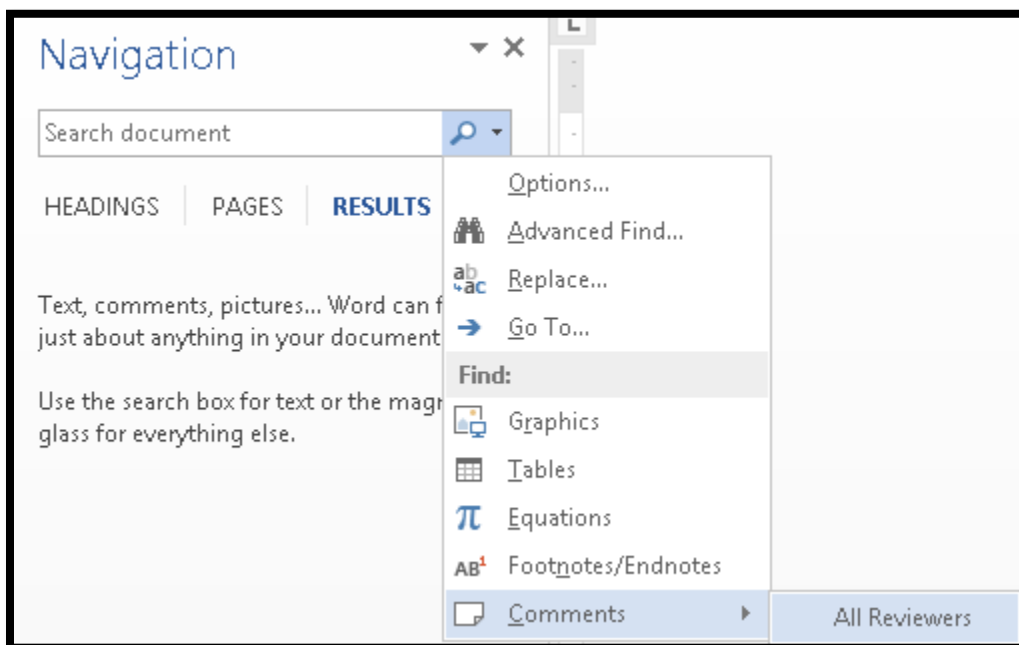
Navigation

Search document

HEADINGS PAGES RESULTS

Text, comments, pictures... Word can f just about anything in your document

Use the search box for text or the magr glass for everything else.

Options...
Advanced Find...
Replace...
Go To...
Find:
Graphics
Tables
Equations
Footnotes/Endnotes
Comments
All Reviewers